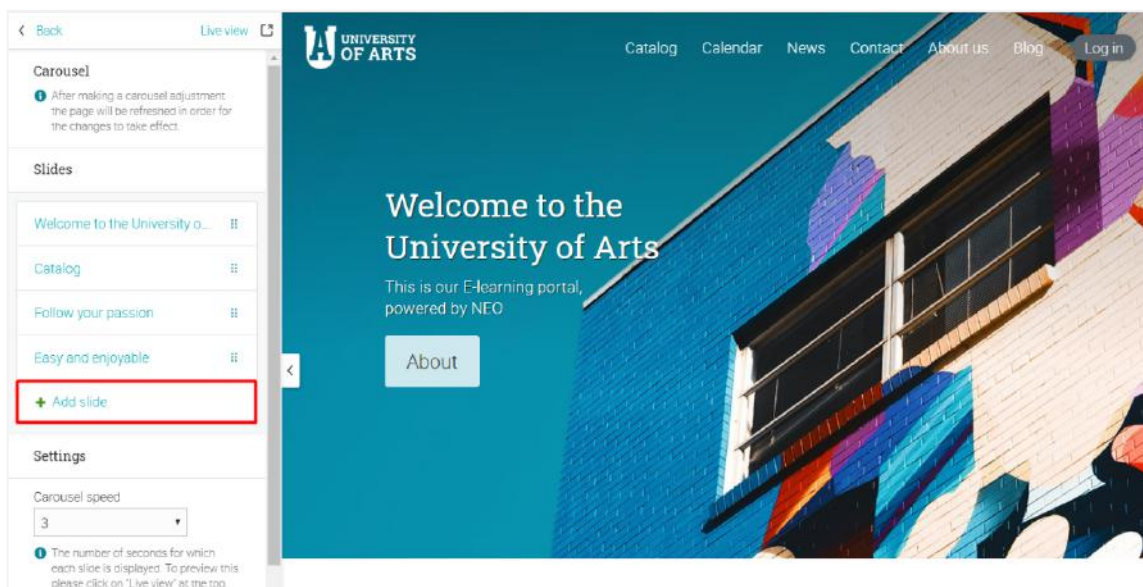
< Back

Live view

Carousel

After making a carousel adjustment the page will be refreshed in order for the changes to take effect.

Slides

Welcome to the University o...

Catalog

Follow your passion

Easy and enjoyable

+ Add slide

Settings

Carousel speed

3

The number of seconds for which each slide is displayed. To preview this please click on "Live view" at the top.

UNIVERSITY OF ARTS

Catalog Calendar News Contact About us Blog Log in

Welcome to the University of Arts

This is our E-learning portal, powered by NEO

About